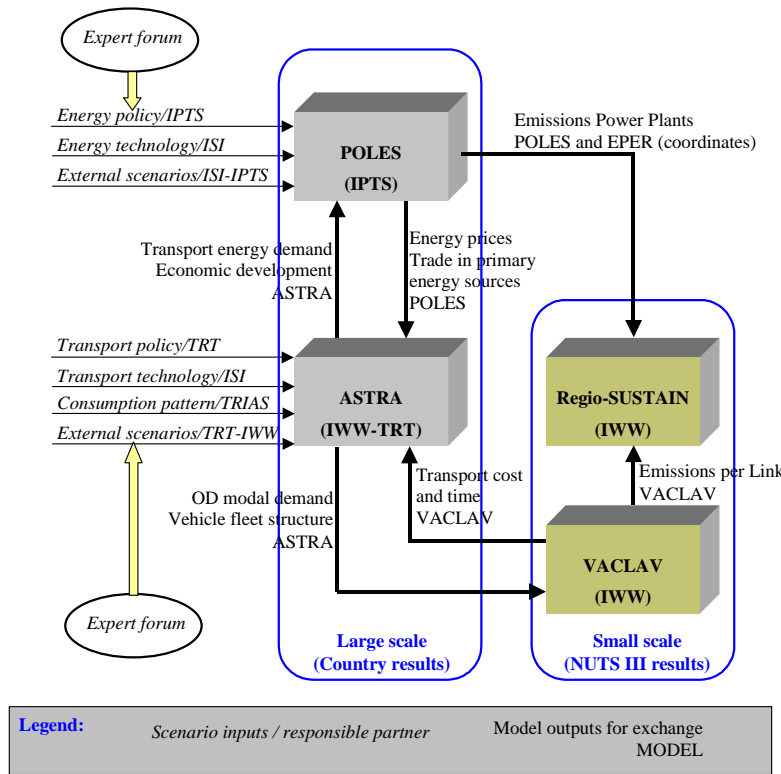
Expert forum

Energy policy/IPTS

Energy technology/ISI

External scenarios/ISI-IPTS

POLES
(IPTS)

Emissions Power Plants
POLES and EPER (coordinates)

Transport energy demand
Economic development
ASTRA

Energy prices
Trade in primary energy sources
POLES

Transport policy/TRT

Transport technology/ISI

Consumption pattern/TRIAS

External scenarios/TRT-IWW

ASTRA
(IWW-TRT)

Regio-SUSTAIN
(IWW)

Emissions per Link
VACLAV

Transport cost and time
VACLAV

OD modal demand
Vehicle fleet structure
ASTRA

VACLAV
(IWW)

Expert forum

Large scale
(Country results)

Small scale
(NUTS III results)

Legend:

Scenario inputs / responsible partner

Model outputs for exchange
MODEL